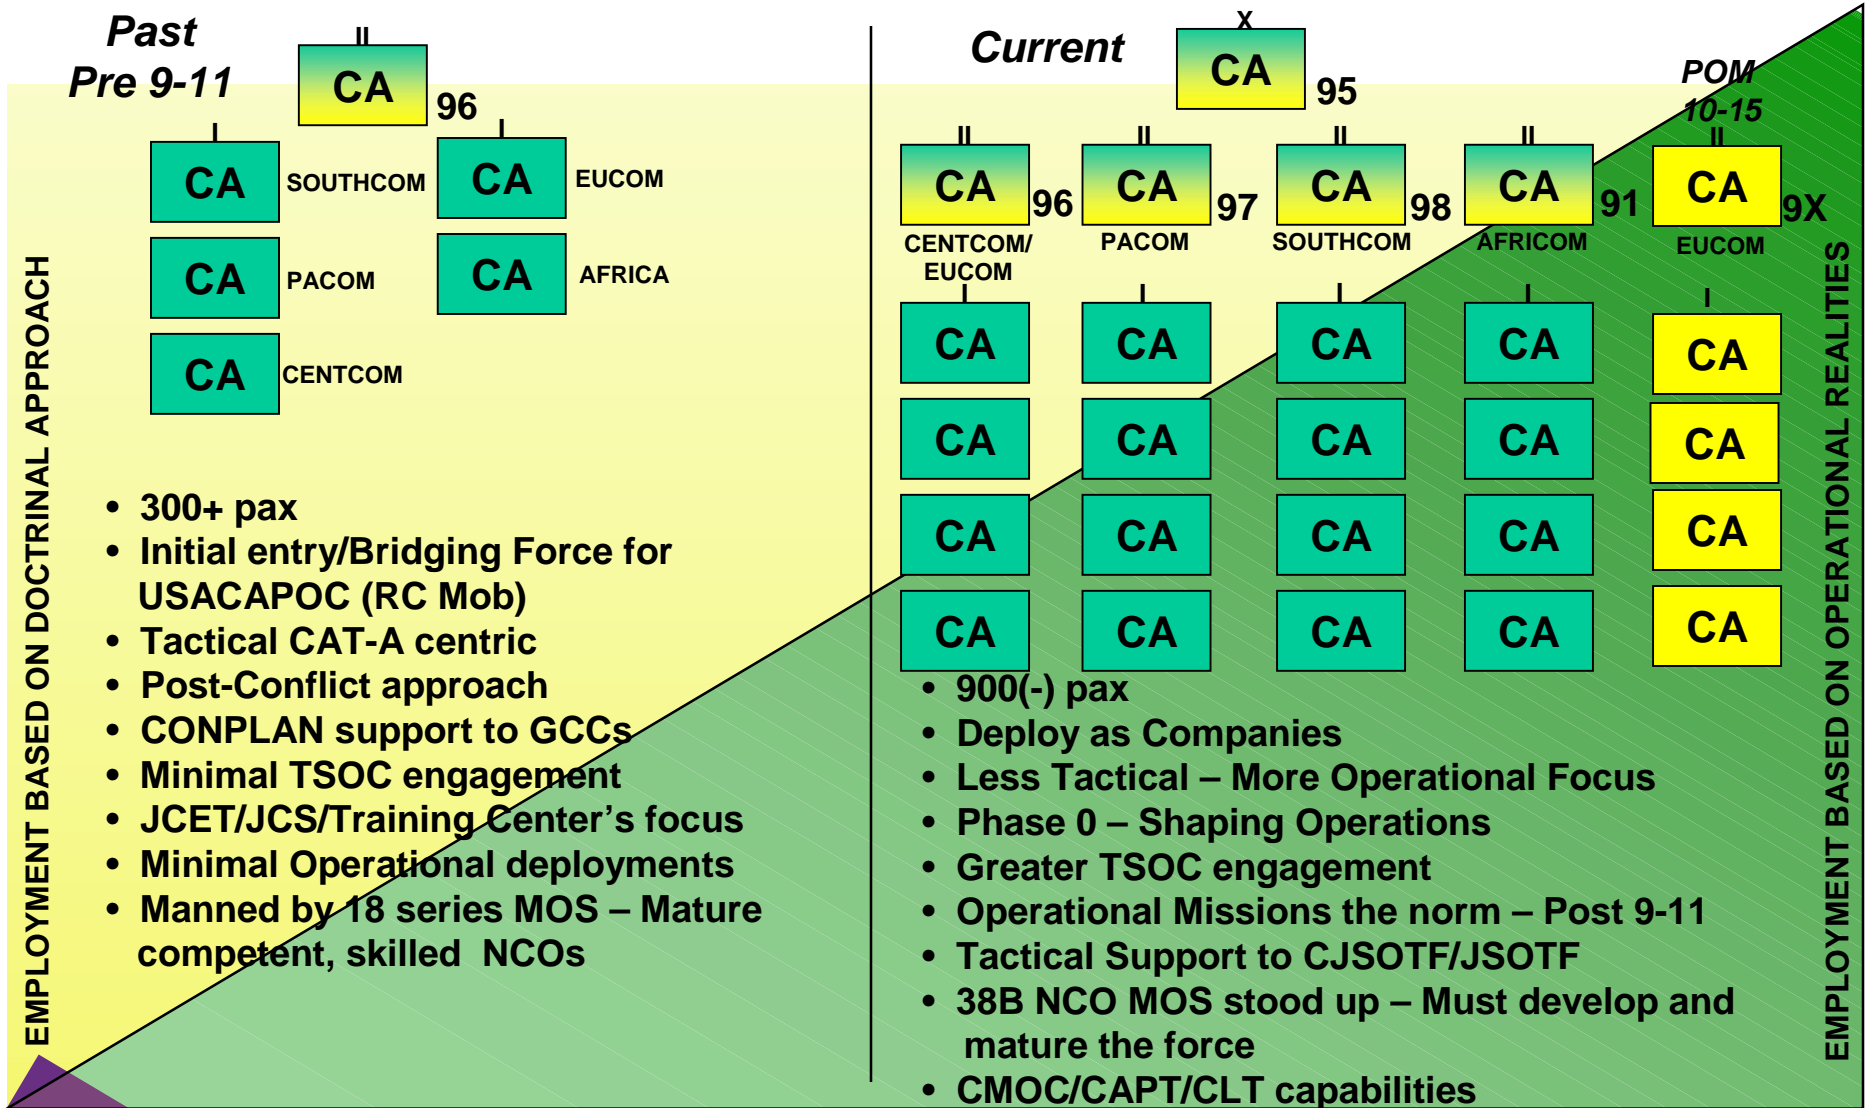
Past
Pre 9-11

II
CA
96

CA SOUTHCOM
CA EUCOM
CA PACOM
CA AFRICA
CA CENTCOM

EMPLOYMENT BASED ON DOCTRINAL APPROACH

• 300+ pax
• Initial entry/Bridging Force for USACAPOC (RC Mob)
• Tactical CAT-A centric
• Post-Conflict approach
• CONPLAN support to GCCs
• Minimal TSOC engagement
• JCET/JCS/Training Center's focus
• Minimal Operational deployments
• Manned by 18 series MOS – Mature competent, skilled NCOs

Current

X
CA
95

POM 10-15

II
CA
96
CENTCOM/ EUCOM

II
CA
97
PACOM

II
CA
98
SOUTHCOM

II
CA
91
AFRICOM

II
CA
9X
EUCOM

CA CA CA CA CA
CA CA CA CA CA
CA CA CA CA CA
CA CA CA CA CA

• 900(-) pax
• Deploy as Companies
• Less Tactical – More Operational Focus
• Phase 0 – Shaping Operations
• Greater TSOC engagement
• Operational Missions the norm – Post 9-11
• Tactical Support to CJSOTF/JSOTF
• 38B NCO MOS stood up – Must develop and mature the force
• CMOC/CAPT/CLT capabilities

EMPLOYMENT BASED ON OPERATIONAL REALITIES